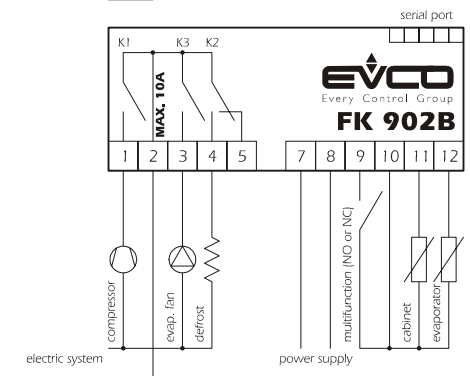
serial port

K1 K3 K2

MAX. 10A

EVCO
Every Control Group

FK 902B

| 1 | 2 | 3 | 4 | 5 | 7 | 8 | 9 | 10 | 11 | 12 |
|---|---|---|---|---|---|---|---|---|---|---|

compressor

evap. fan

defrost

multifunction (NO or NC)

cabinet

evaporator

electric system

power supply